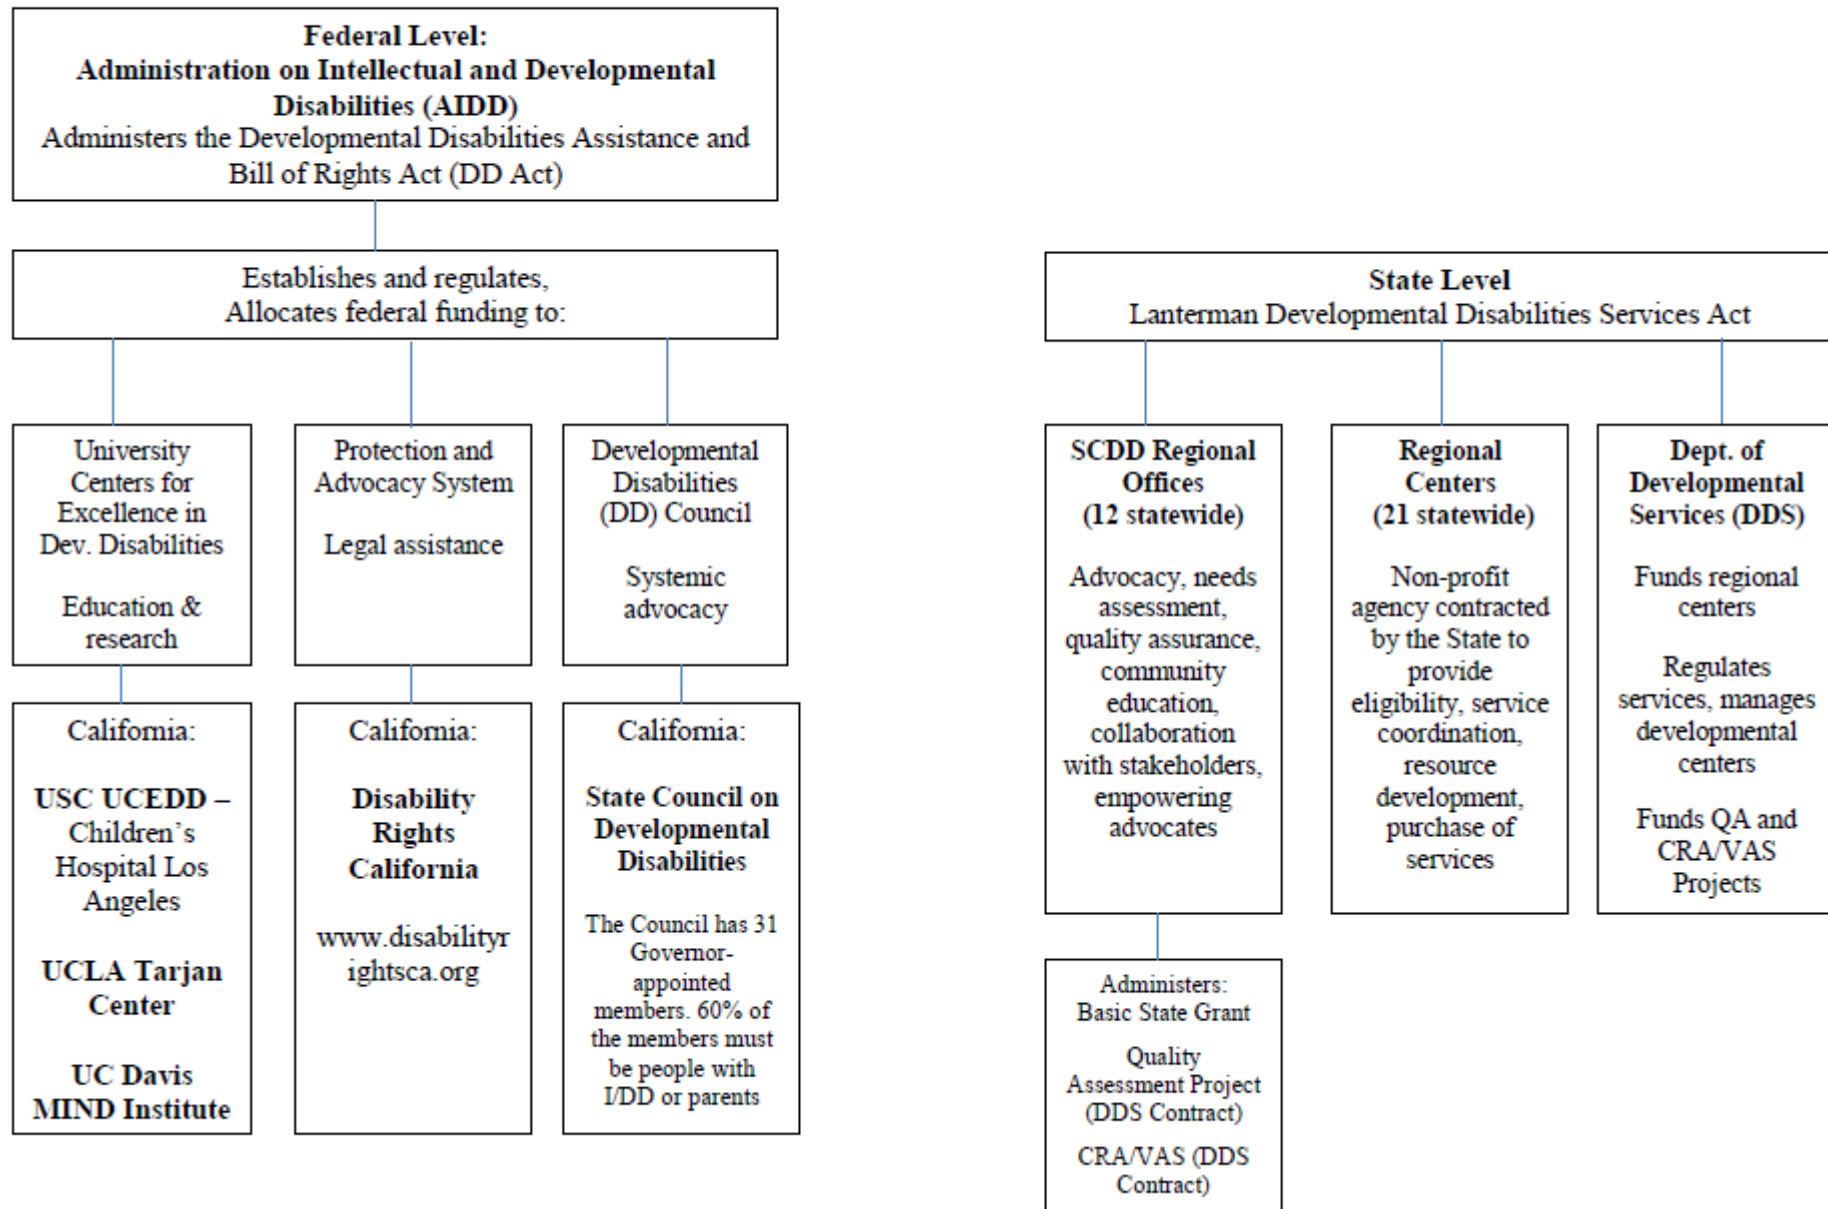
**Federal Level:**
**Administration on Intellectual and Developmental Disabilities (AIDD)**
Administers the Developmental Disabilities Assistance and Bill of Rights Act (DD Act)

Establishes and regulates, Allocates federal funding to:

University Centers for Excellence in Dev. Disabilities

Education & research

California:

**USC UCEDD –** Children's Hospital Los Angeles

**UCLA Tarjan Center**

**UC Davis MIND Institute**

Protection and Advocacy System

Legal assistance

California:

**Disability Rights California**

www.disabilityrightsca.org

Developmental Disabilities (DD) Council

Systemic advocacy

California:

**State Council on Developmental Disabilities**

The Council has 31 Governor-appointed members. 60% of the members must be people with I/DD or parents

**State Level**
Lanterman Developmental Disabilities Services Act

**SCDD Regional Offices (12 statewide)**

Advocacy, needs assessment, quality assurance, community education, collaboration with stakeholders, empowering advocates

Administers: Basic State Grant

Quality Assessment Project (DDS Contract)

CRA/VAS (DDS Contract)

**Regional Centers (21 statewide)**

Non-profit agency contracted by the State to provide eligibility, service coordination, resource development, purchase of services

**Dept. of Developmental Services (DDS)**

Funds regional centers

Regulates services, manages developmental centers

Funds QA and CRA/VAS Projects